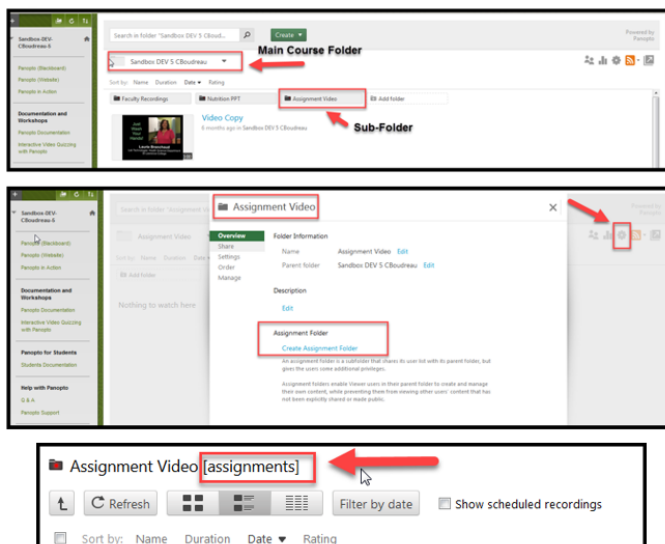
Sandbox-DEV-CBoudreau-5

Panopto (Blackboard)
Panopto (Website)
Panopto in Action

Documentation and Workshops
Panopto Documentation
Interactive Video Quizzing with Panopto

Search in folder "Sandbox DEV 5 CBoud...
Create
Powered by Panopto

Main Course Folder

Sandbox DEV 5 CBoudreau

Sort by: Name Duration Date ▾ Rating

Faculty Recordings
Nutrition PPT
Assignment Video
Add folder

Video Copy
4 months ago in Sandbox DEV 5 CBoudreau

Sub-Folder

Sandbox-DEV-CBoudreau-5

Panopto (Blackboard)
Panopto (Website)
Panopto in Action

Documentation and Workshops
Panopto Documentation
Interactive Video Quizzing with Panopto

Panopto for Students
Students Documentation

Help with Panopto
Q & A
Panopto Support

Search in folder "Assignment V...
Assignment Video
Sort by: Name Duration Date
Add folder
Nothing to watch here

Assignment Video

Overview
Share
Settings
Order
Manage

Folder Information
Name Assignment Video Edit
Parent folder Sandbox DEV 5 CBoudreau Edit

Description
Edit

Assignment Folder
Create Assignment Folder

An assignment folder is a subfolder that shares its user list with its parent folder, but gives the users some additional privileges.

Assignment folders enable Viewer users in their parent folder to create and manage their own content, while preventing them from viewing other users' content that has not been explicitly shared or made public.

Powered by Panopto

Assignment Video [assignments]

Refresh
Filter by date
Show scheduled recordings

Sort by: Name Duration Date ▾ Rating